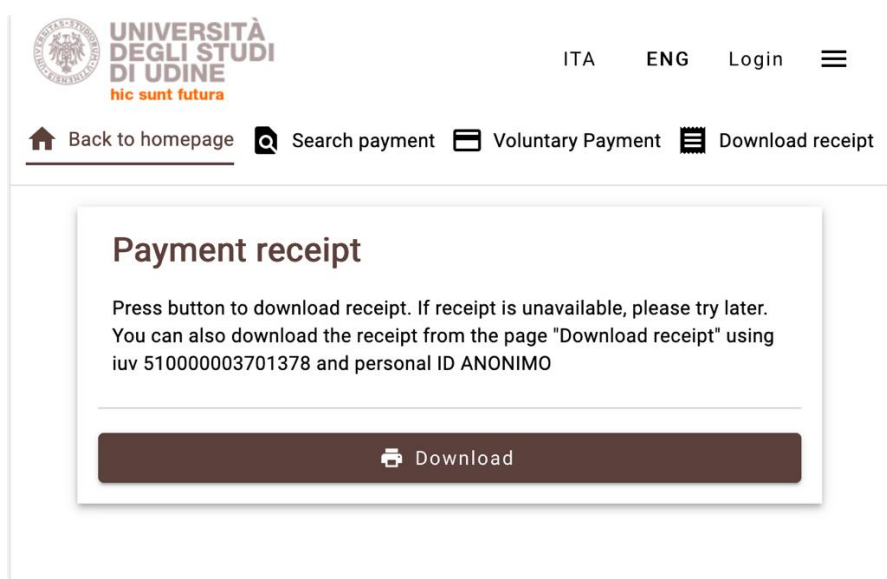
UNIVERSITÀ DEGLI STUDI DI UDINE
hic sunt futura

ITA ENG Login

Back to homepage Search payment Voluntary Payment Download receipt

Payment receipt

Press button to download receipt. If receipt is unavailable, please try later. You can also download the receipt from the page "Download receipt" using iuv 510000003701378 and personal ID ANONIMO

Download